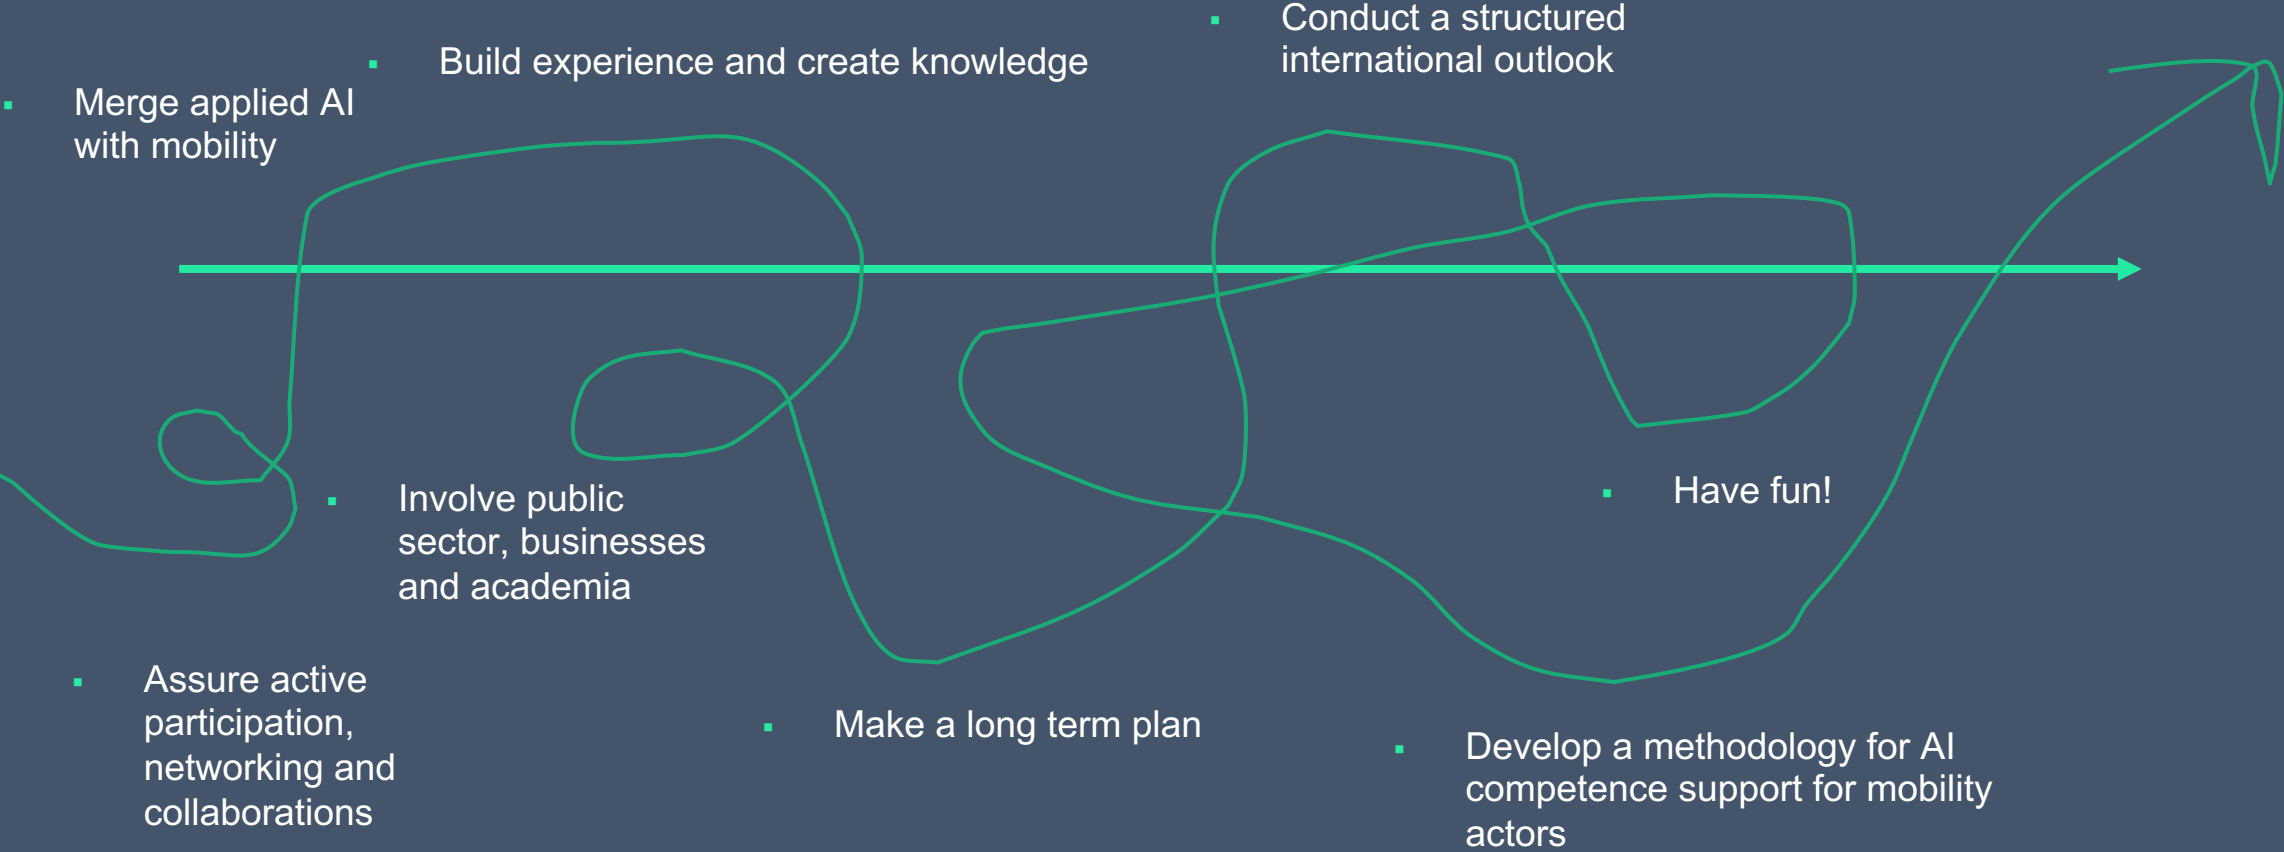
- Conduct a structured international outlook

- Build experience and create knowledge

- Merge applied AI with mobility

- Involve public sector, businesses and academia

- Have fun!

- Assure active participation, networking and collaborations

- Make a long term plan

- Develop a methodology for AI competence support for mobility actors